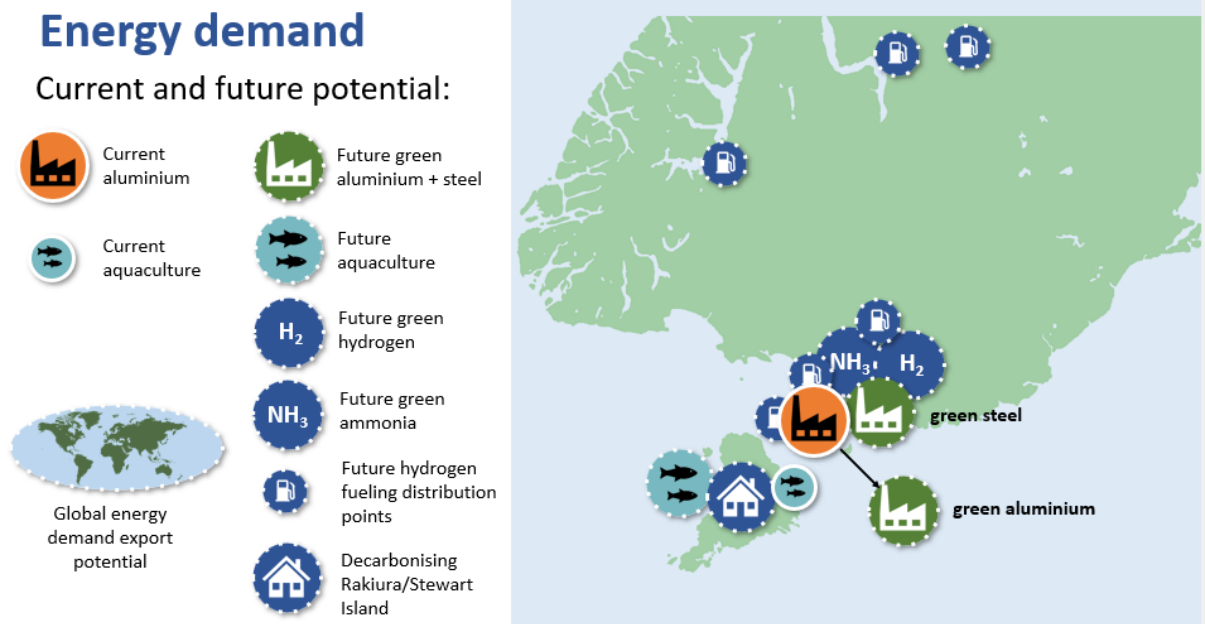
Energy demand

Current and future potential:

Current aluminium

Current aquaculture

Future green aluminium + steel

Future aquaculture

$H_2$ Future green hydrogen

$NH_3$ Future green ammonia

Future hydrogen fueling distribution points

Decarbonising Rakiura/Stewart Island

Global energy demand export potential

$NH_3$

$H_2$

green steel

green aluminium